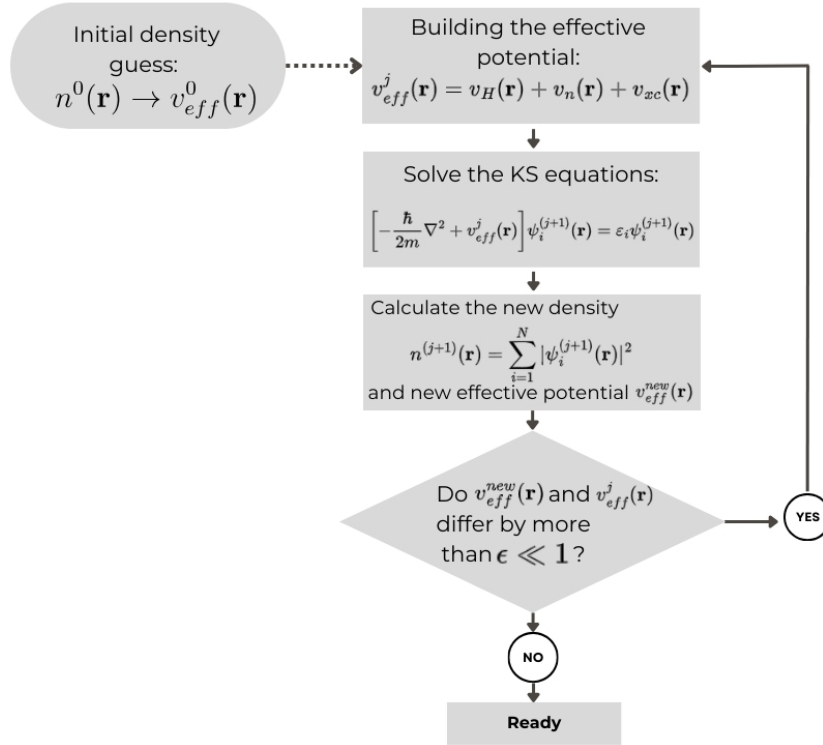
Initial density guess:
$n^0(\mathbf{r}) \rightarrow v^0_{eff}(\mathbf{r})$

Building the effective potential:
$v^j_{eff}(\mathbf{r}) = v_H(\mathbf{r}) + v_n(\mathbf{r}) + v_{xc}(\mathbf{r})$

Solve the KS equations:
$\left[-\frac{\hbar}{2m}\nabla^2 + v^j_{eff}(\mathbf{r})\right]\psi_i^{(j+1)}(\mathbf{r}) = \varepsilon_i \psi_i^{(j+1)}(\mathbf{r})$

Calculate the new density
$n^{(j+1)}(\mathbf{r}) = \sum_{i=1}^{N} |\psi_i^{(j+1)}(\mathbf{r})|^2$
and new effective potential $v^{new}_{eff}(\mathbf{r})$

Do $v^{new}_{eff}(\mathbf{r})$ and $v^j_{eff}(\mathbf{r})$ differ by more than $\epsilon \ll 1$?

YES

NO

Ready